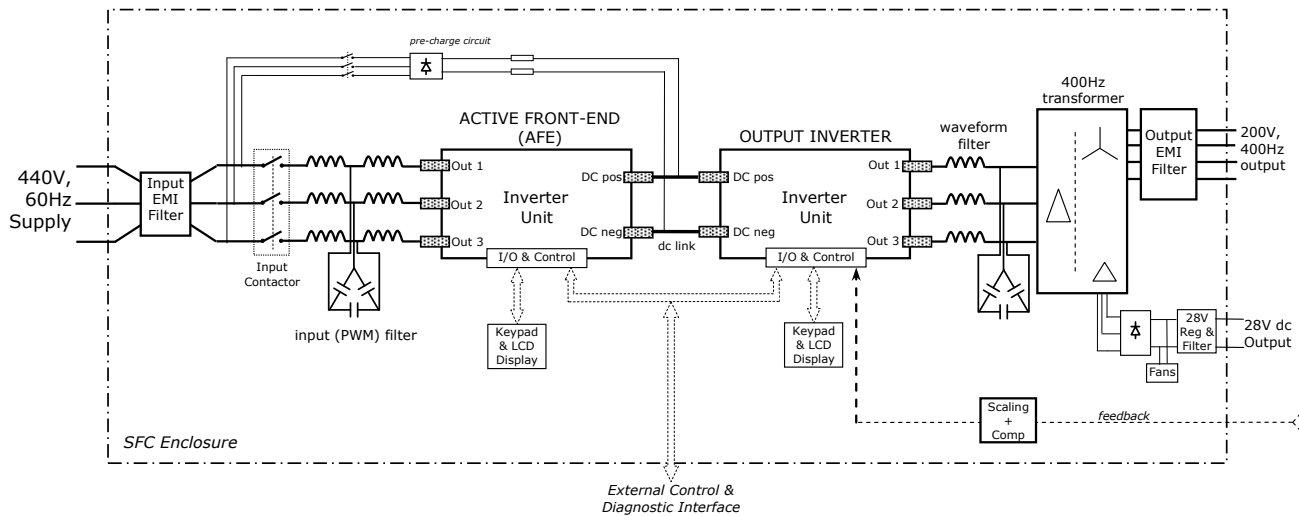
pre-charge circuit

440V, 60Hz Supply

Input EMI Filter

Input Contactor

input (PWM) filter

ACTIVE FRONT-END (AFE)

Out 1
Out 2
Out 3

Inverter Unit

DC pos
DC neg

I/O & Control

Keypad & LCD Display

dc link

OUTPUT INVERTER

DC pos
DC neg

Inverter Unit

Out 1
Out 2
Out 3

I/O & Control

Keypad & LCD Display

waveform filter

400Hz transformer

Output EMI Filter

200V, 400Hz output

28V Reg & Filter

28V dc Output

Fans

Scaling + Comp

feedback

SFC Enclosure

External Control & Diagnostic Interface